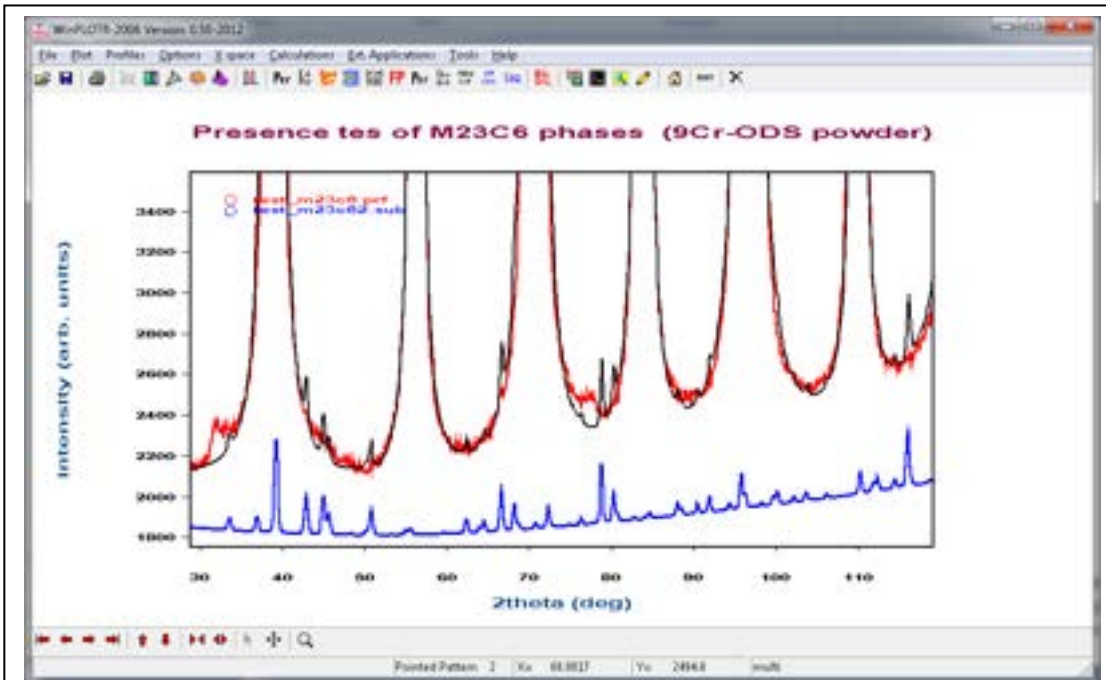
WinPLOTR-2006 Version 0.50-2012

File Plot Profiles Options X-space Calculations Ext.Applications Tools Help

Presence tes of M23C6 phases (9Cr-ODS powder)

test_m23c6.prf
test_m23c62.sub

Intensity (arb. units)

3400
3200
3000
2800
2600
2400
2200
2000
1800

30 40 50 60 70 80 90 100 110

2theta (deg)

Pointed Pattern: 2 X= 66.9817 Y= 2494.8 multi